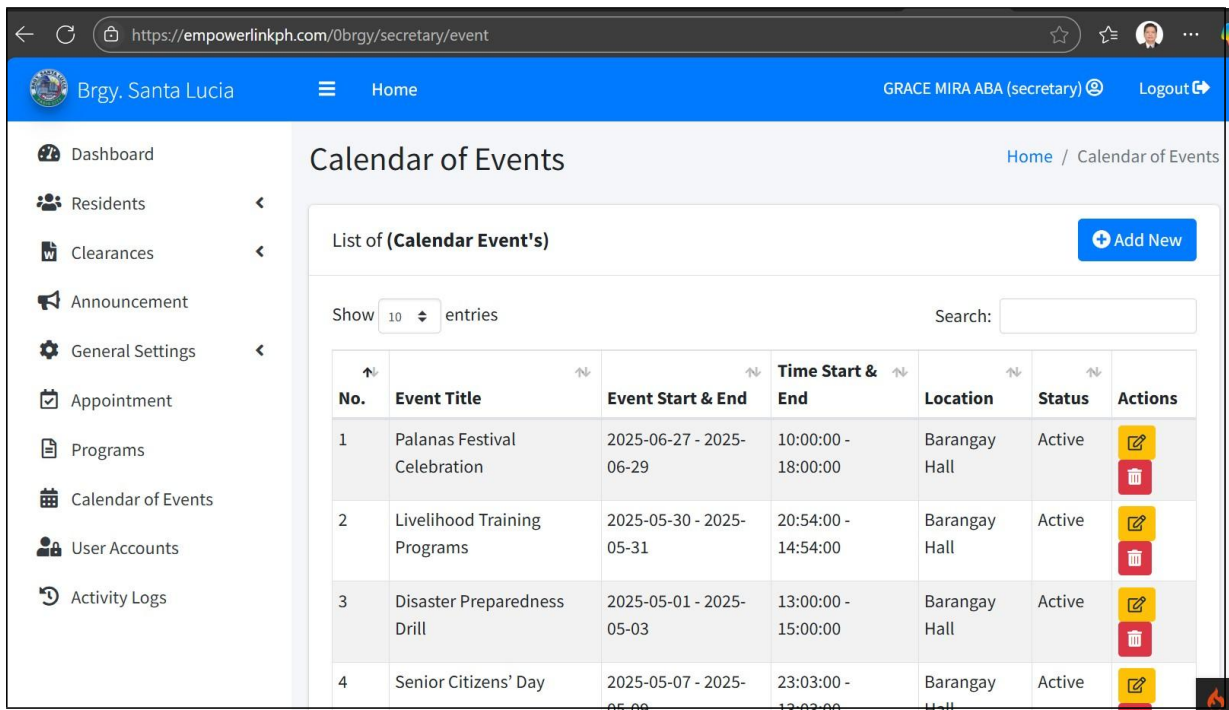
https://empowerlinkph.com/0brgy/secretary/event

Brgy. Santa Lucia

Home

GRACE MIRA ABA (secretary)

Logout

Dashboard

Residents

Clearances

Announcement

General Settings

Appointment

Programs

Calendar of Events

User Accounts

Activity Logs

Calendar of Events

Home / Calendar of Events

List of **(Calendar Event's)**

Add New

Show 10 entries

Search:

| No. | Event Title | Event Start & End | Time Start & End | Location | Status | Actions |
|---|---|---|---|---|---|---|
| 1 | Palanas Festival Celebration | 2025-06-27 - 2025-06-29 | 10:00:00 - 18:00:00 | Barangay Hall | Active | |
| 2 | Livelihood Training Programs | 2025-05-30 - 2025-05-31 | 20:54:00 - 14:54:00 | Barangay Hall | Active | |
| 3 | Disaster Preparedness Drill | 2025-05-01 - 2025-05-03 | 13:00:00 - 15:00:00 | Barangay Hall | Active | |
| 4 | Senior Citizens' Day | 2025-05-07 - 2025-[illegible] | 23:03:00 - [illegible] | Barangay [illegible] | Active | |